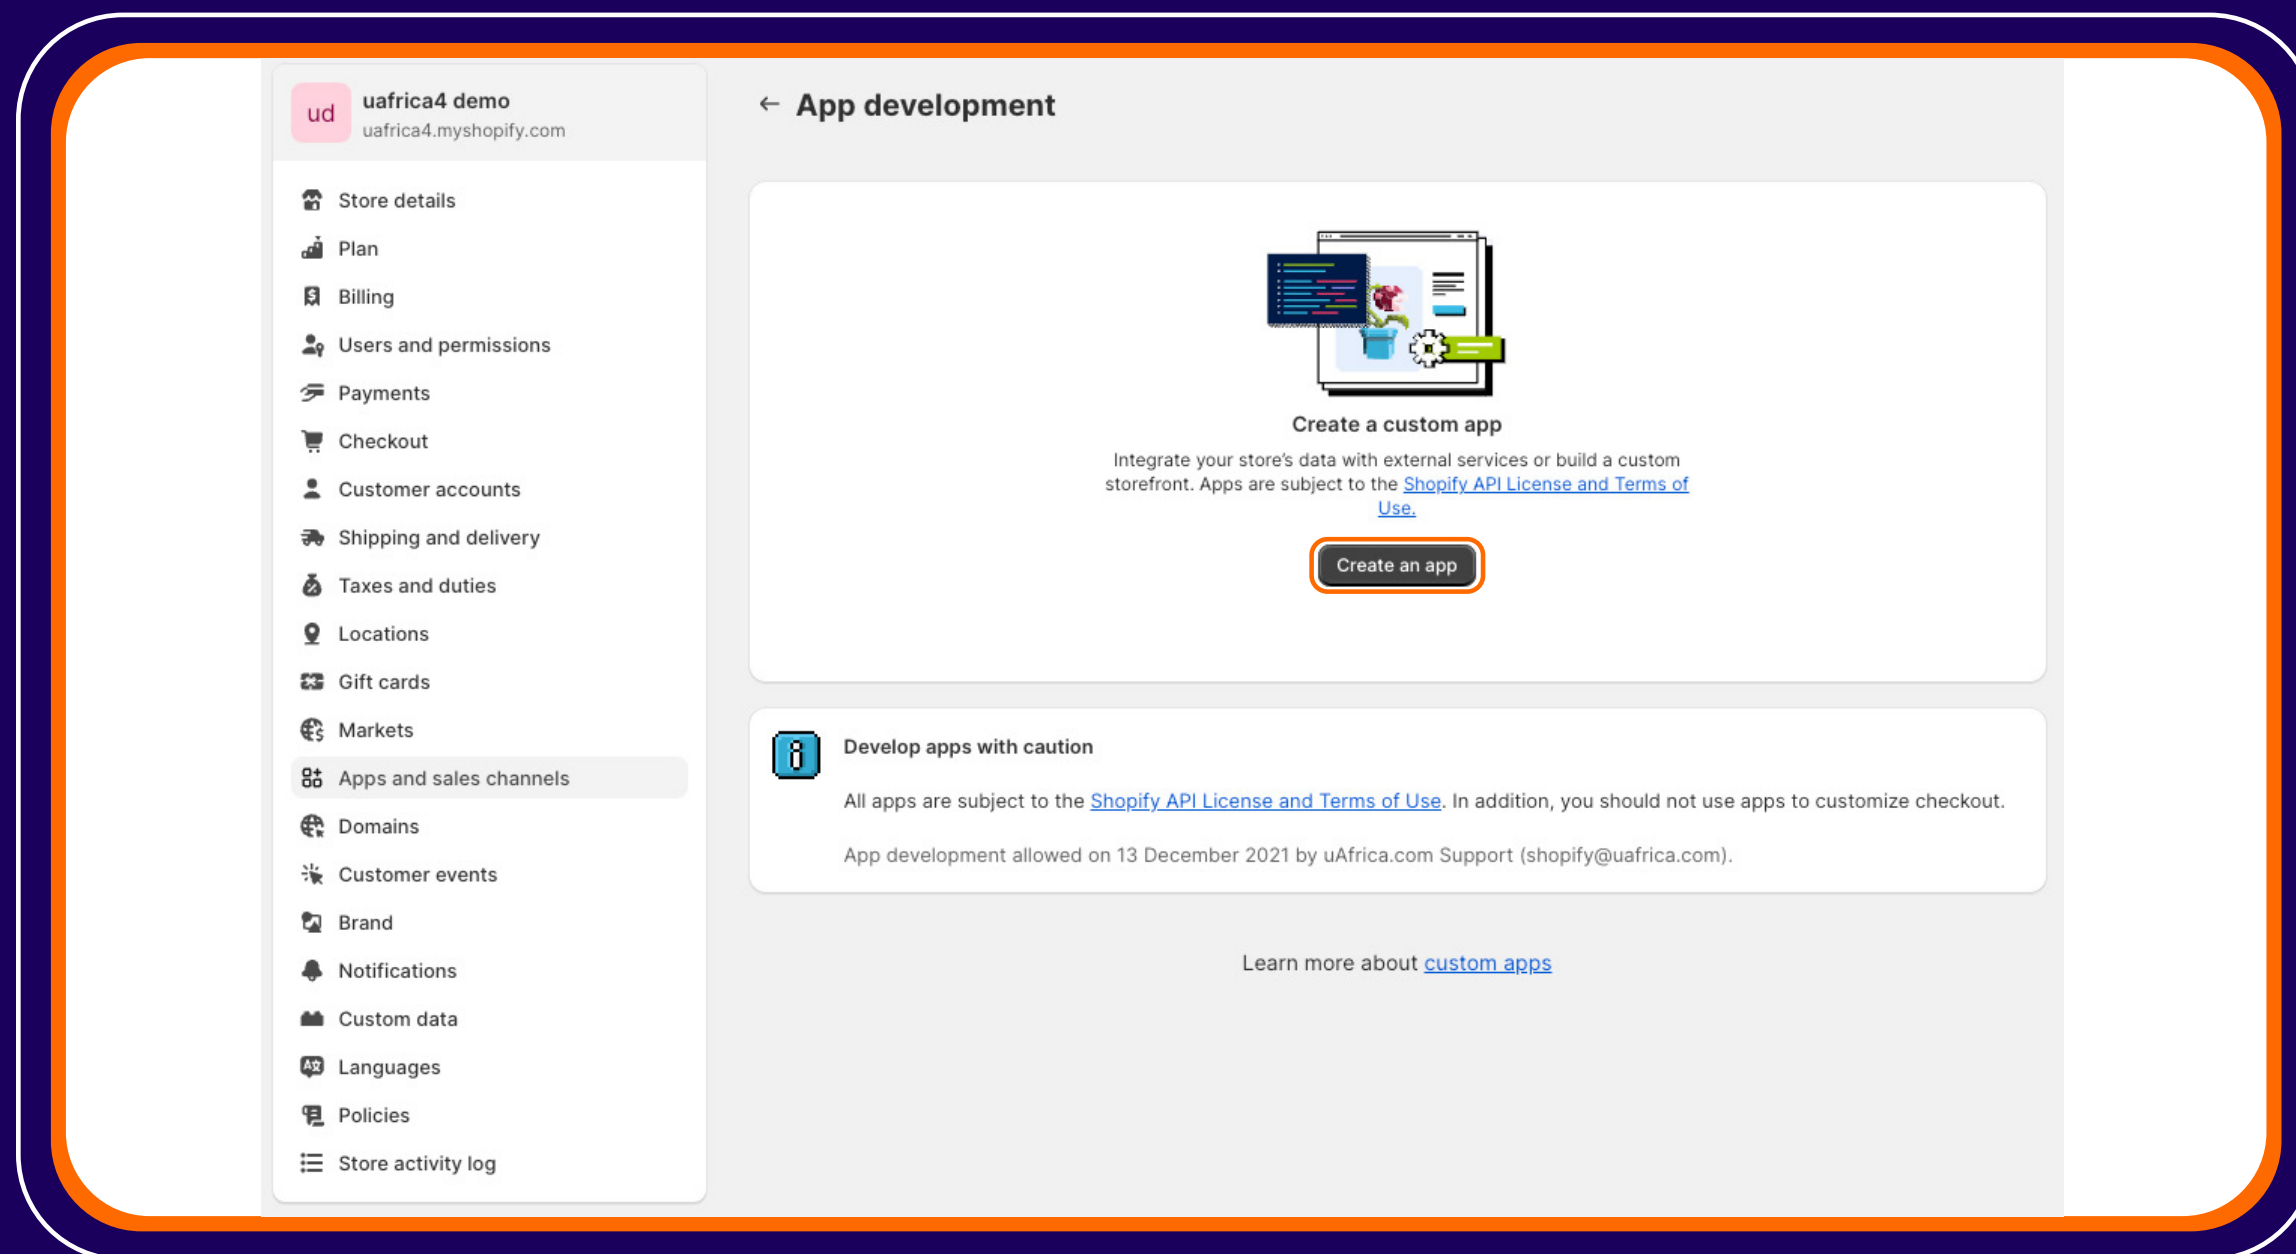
ud uafrica4 demo
uafrica4.myshopify.com

Store details
Plan
Billing
Users and permissions
Payments
Checkout
Customer accounts
Shipping and delivery
Taxes and duties
Locations
Gift cards
Markets
Apps and sales channels
Domains
Customer events
Brand
Notifications
Custom data
Languages
Policies
Store activity log

← App development

Create a custom app

Integrate your store's data with external services or build a custom storefront. Apps are subject to the Shopify API License and Terms of Use.

Create an app

Develop apps with caution

All apps are subject to the Shopify API License and Terms of Use. In addition, you should not use apps to customize checkout.

App development allowed on 13 December 2021 by uAfrica.com Support (shopify@uafrica.com).

Learn more about custom apps